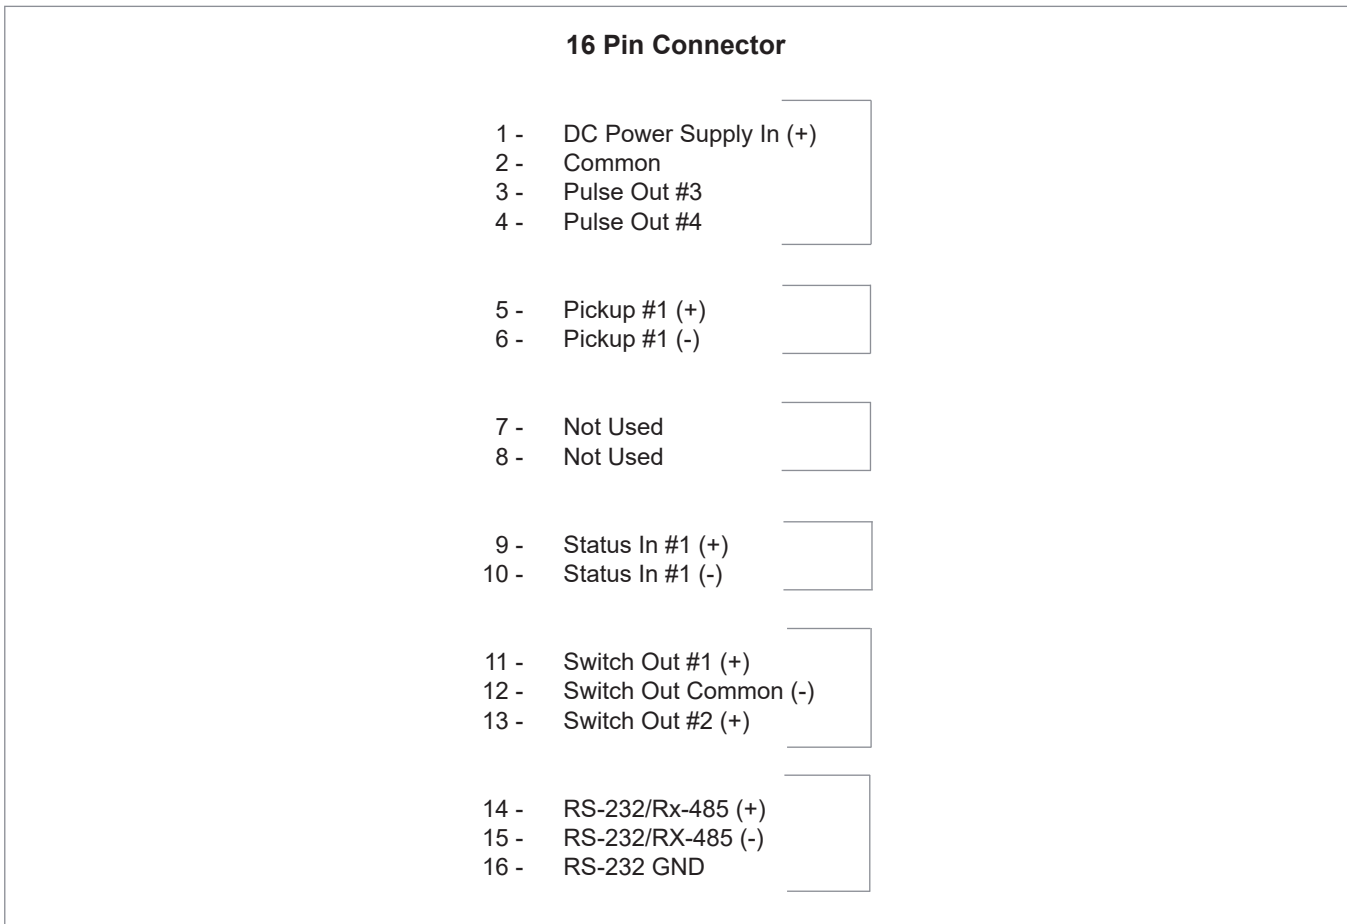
16 Pin Connector

1 - DC Power Supply In (+)
2 - Common
3 - Pulse Out #3
4 - Pulse Out #4

5 - Pickup #1 (+)
6 - Pickup #1 (-)

7 - Not Used
8 - Not Used

9 - Status In #1 (+)
10 - Status In #1 (-)

11 - Switch Out #1 (+)
12 - Switch Out Common (-)
13 - Switch Out #2 (+)

14 - RS-232/Rx-485 (+)
15 - RS-232/RX-485 (-)
16 - RS-232 GND